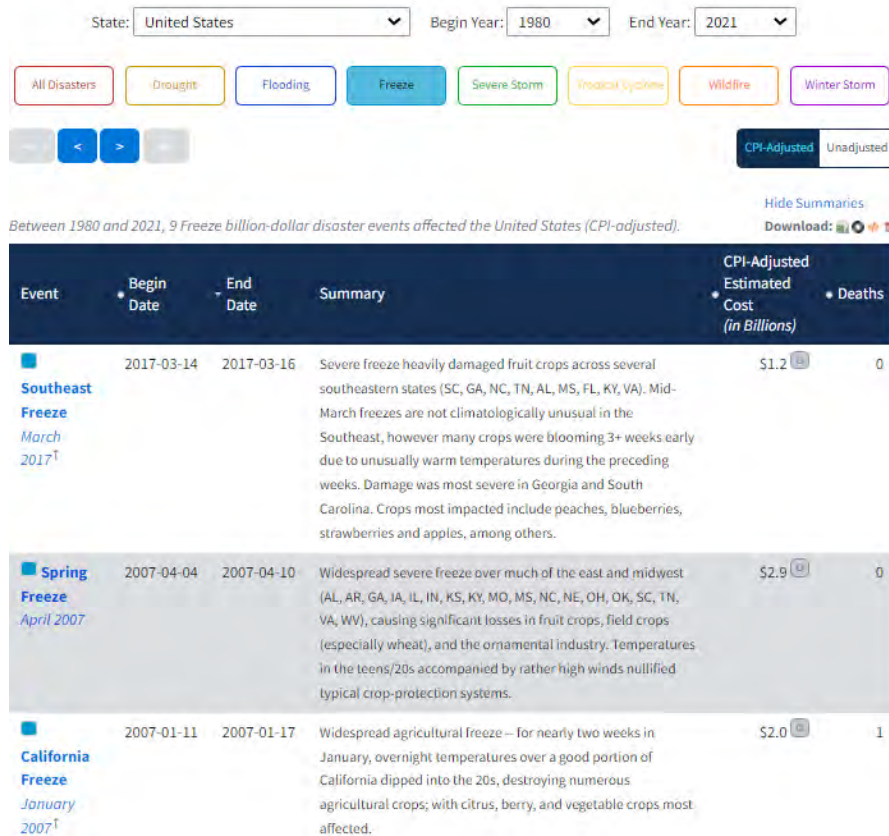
State: United States Begin Year: 1980 End Year: 2021

All Disasters Drought Flooding Freeze Severe Storm Tropical Cyclone Wildfire Winter Storm

< >

CPI-Adjusted Unadjusted

Hide Summaries

Between 1980 and 2021, 9 Freeze billion-dollar disaster events affected the United States (CPI-adjusted).

Download:

| Event | Begin Date | End Date | Summary | CPI-Adjusted Estimated Cost (in Billions) | Deaths |
|---|---|---|---|---|---|
| Southeast Freeze March 2017† | 2017-03-14 | 2017-03-16 | Severe freeze heavily damaged fruit crops across several southeastern states (SC, GA, NC, TN, AL, MS, FL, KY, VA). Mid-March freezes are not climatologically unusual in the Southeast, however many crops were blooming 3+ weeks early due to unusually warm temperatures during the preceding weeks. Damage was most severe in Georgia and South Carolina. Crops most impacted include peaches, blueberries, strawberries and apples, among others. | $1.2 | 0 |
| Spring Freeze April 2007 | 2007-04-04 | 2007-04-10 | Widespread severe freeze over much of the east and midwest (AL, AR, GA, IA, IL, IN, KS, KY, MO, MS, NC, NE, OH, OK, SC, TN, VA, WV), causing significant losses in fruit crops, field crops (especially wheat), and the ornamental industry. Temperatures in the teens/20s accompanied by rather high winds nullified typical crop-protection systems. | $2.9 | 0 |
| California Freeze January 2007† | 2007-01-11 | 2007-01-17 | Widespread agricultural freeze – for nearly two weeks in January, overnight temperatures over a good portion of California dipped into the 20s, destroying numerous agricultural crops; with citrus, berry, and vegetable crops most affected. | $2.0 | 1 |